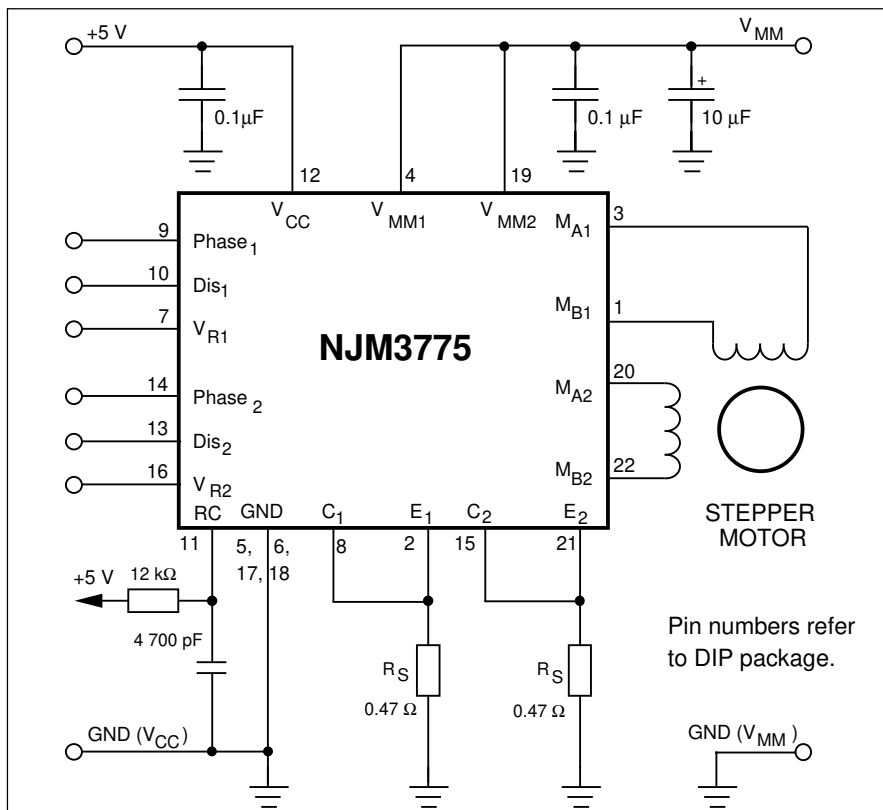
+5 V

$V_{MM}$

0.1µF

0.1 µF

+

10 µF

12

4

19

$V_{CC}$

$V_{MM1}$

$V_{MM2}$

$M_{A1}$

3

9

Phase $_1$

10

$Dis_1$

7

$V_{R1}$

$M_{B1}$

1

NJM3775

14

Phase $_2$

$M_{A2}$

20

13

$Dis_2$

16

$V_{R2}$

$M_{B2}$

22

RC

GND

$C_1$

$E_1$

$C_2$

$E_2$

STEPPER MOTOR

11

5, 17,

6, 18

8

2

15

21

+5 V

12 kΩ

4 700 pF

Pin numbers refer to DIP package.

$R_S$

0.47 Ω

$R_S$

0.47 Ω

GND ($V_{CC}$)

GND ($V_{MM}$)